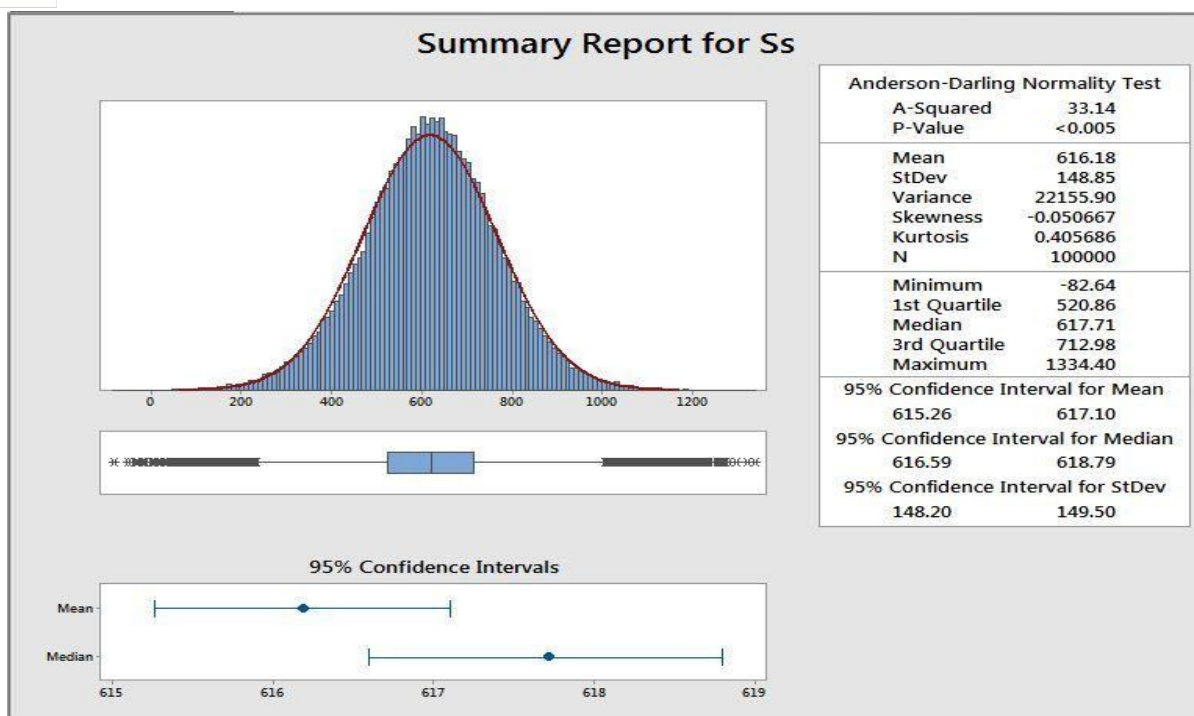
Summary Report for Ss

0 200 400 600 800 1000 1200

95% Confidence Intervals

Mean

Median

615 616 617 618 619

Anderson-Darling Normality Test

| | |
|---|---|
| A-Squared | 33.14 |
| P-Value | <0.005 |
| Mean | 616.18 |
| StDev | 148.85 |
| Variance | 22155.90 |
| Skewness | -0.050667 |
| Kurtosis | 0.405686 |
| N | 100000 |
| Minimum | -82.64 |
| 1st Quartile | 520.86 |
| Median | 617.71 |
| 3rd Quartile | 712.98 |
| Maximum | 1334.40 |

95% Confidence Interval for Mean

615.26 617.10

95% Confidence Interval for Median

616.59 618.79

95% Confidence Interval for StDev

148.20 149.50